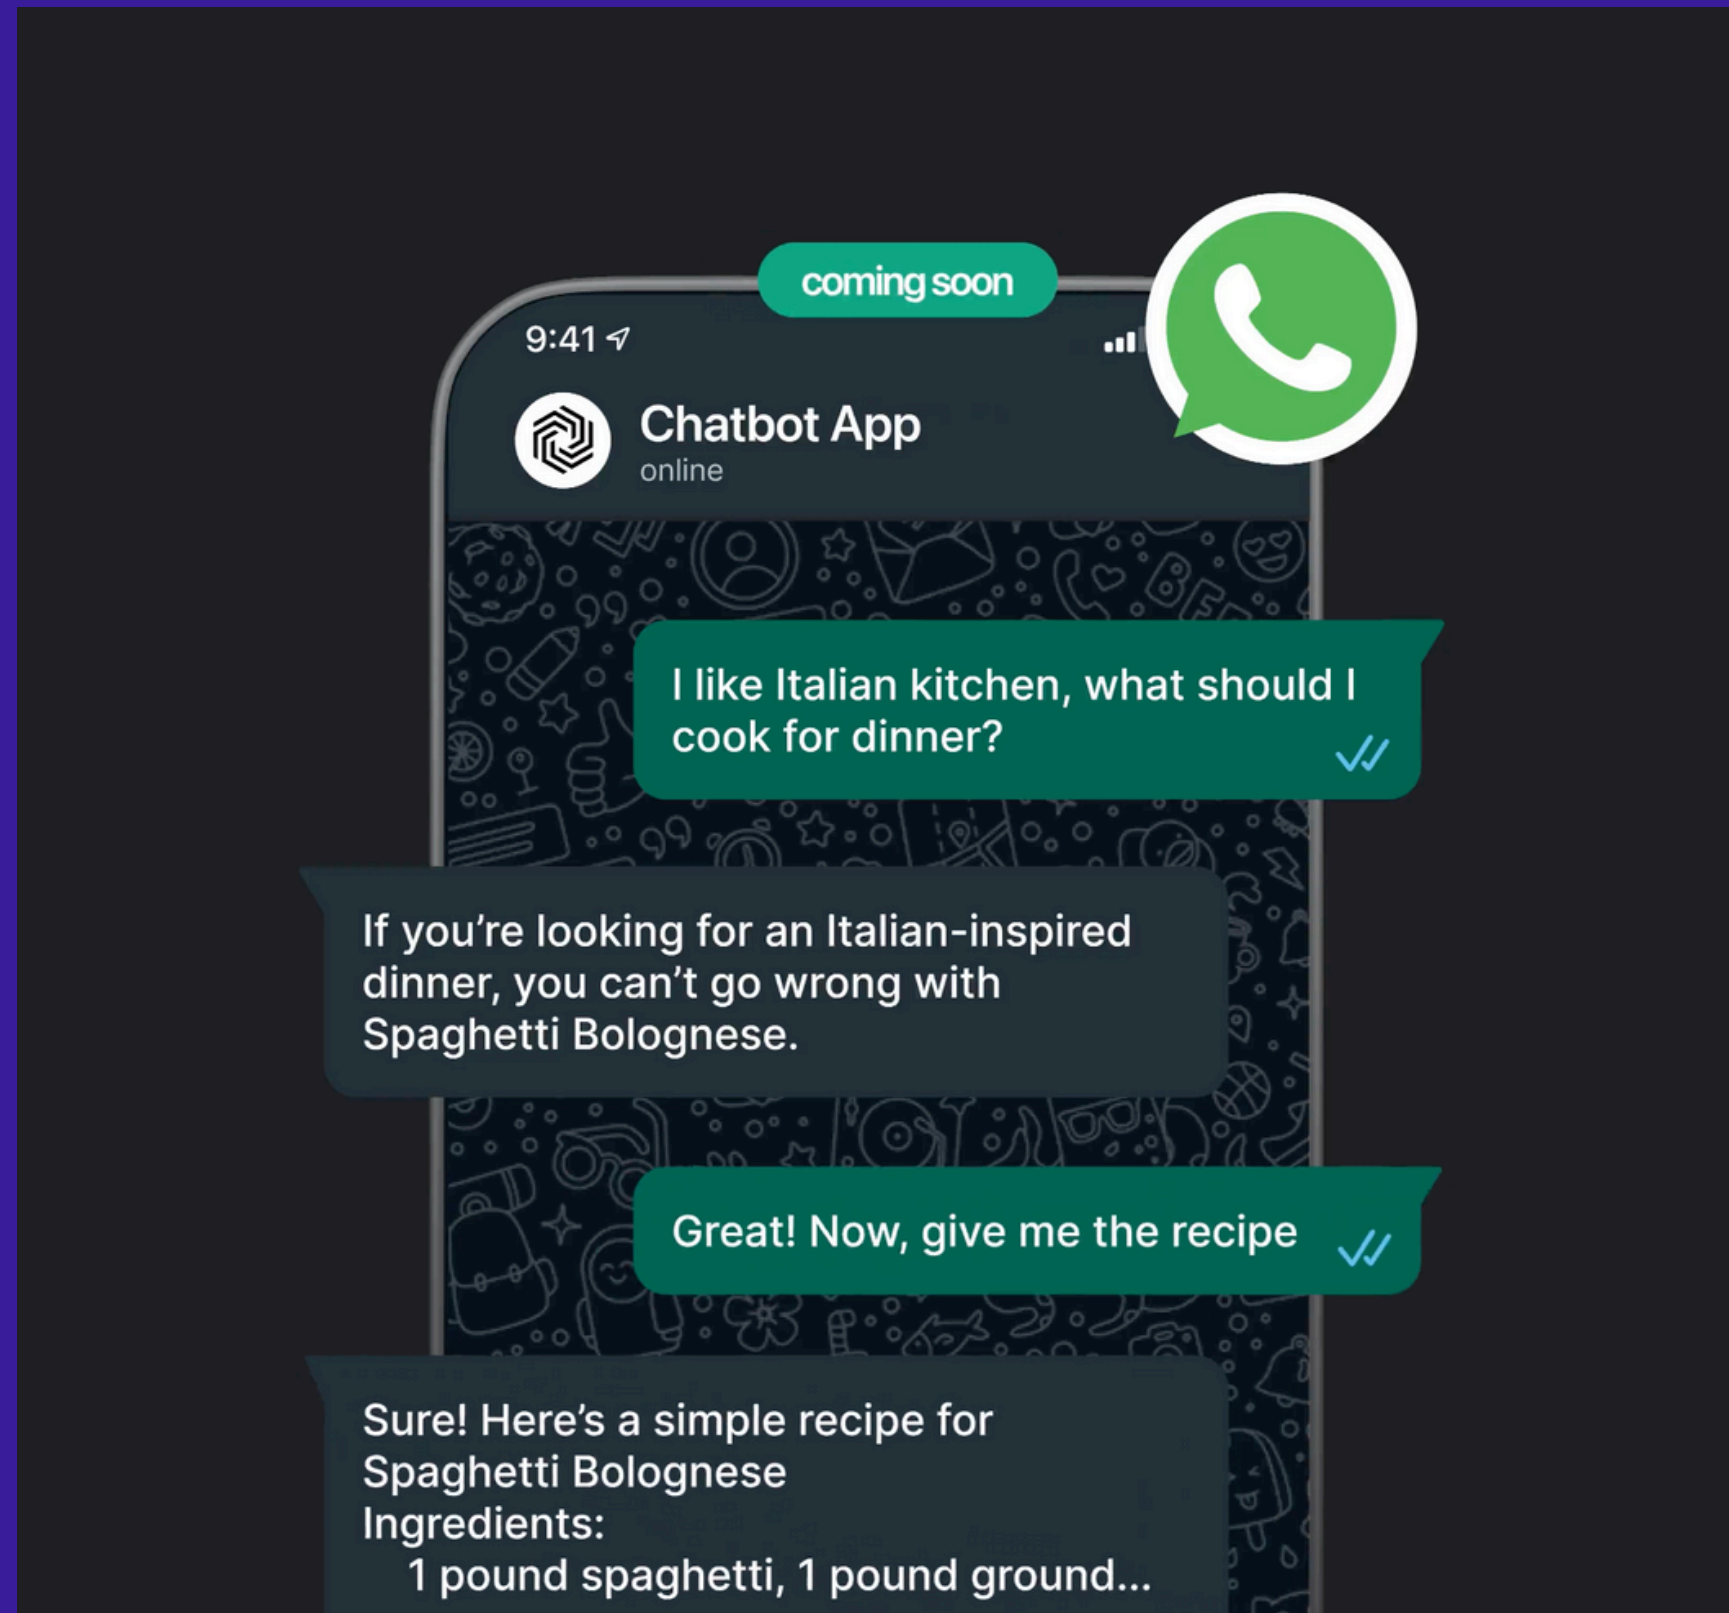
coming soon

9:41

Chatbot App
online

I like Italian kitchen, what should I cook for dinner?

If you're looking for an Italian-inspired dinner, you can't go wrong with Spaghetti Bolognese.

Great! Now, give me the recipe

Sure! Here's a simple recipe for Spaghetti Bolognese
Ingredients:
1 pound spaghetti, 1 pound ground...